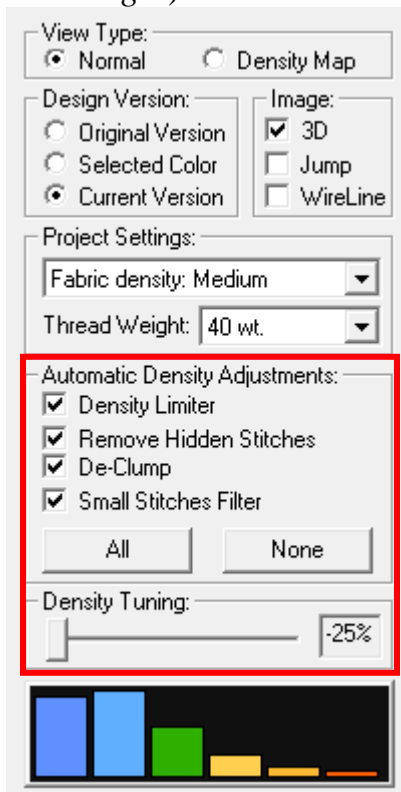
View Type:
Normal
Density Map

Design Version:
Original Version
Selected Color
Current Version

Image:
3D
Jump
WireLine

Project Settings:
Fabric density: Medium
Thread Weight: 40 wt.

Automatic Density Adjustments:
Density Limiter
Remove Hidden Stitches
De-Clump
Small Stitches Filter
All
None

Density Tuning:
-25%